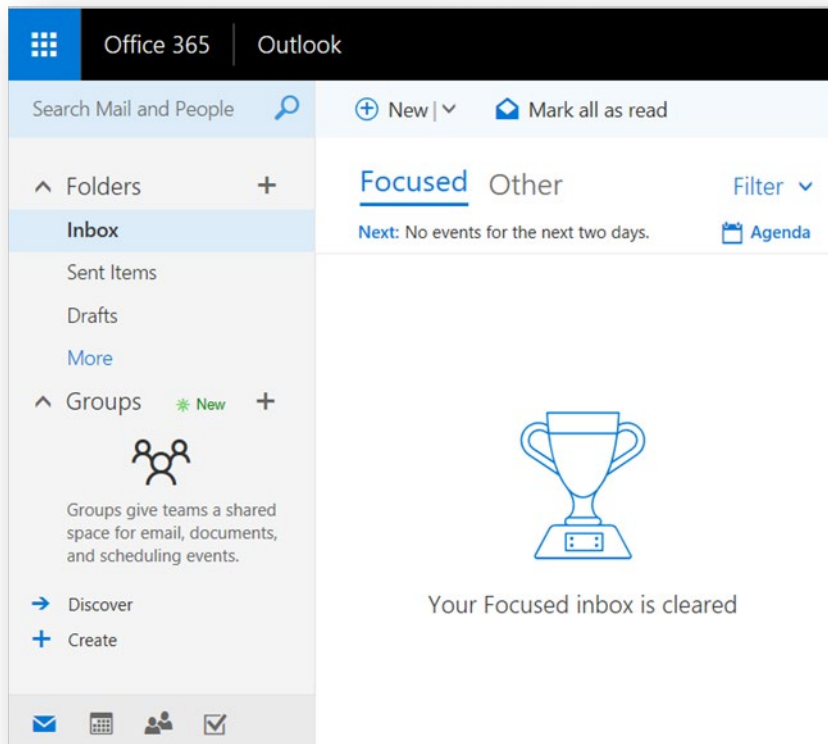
Office 365 | Outlook

Search Mail and People

New | Mark all as read

Folders +

Inbox

Sent Items

Drafts

More

Groups New +

Groups give teams a shared space for email, documents, and scheduling events.

Discover

Create

Focused Other Filter

Next: No events for the next two days. Agenda

Your Focused inbox is cleared